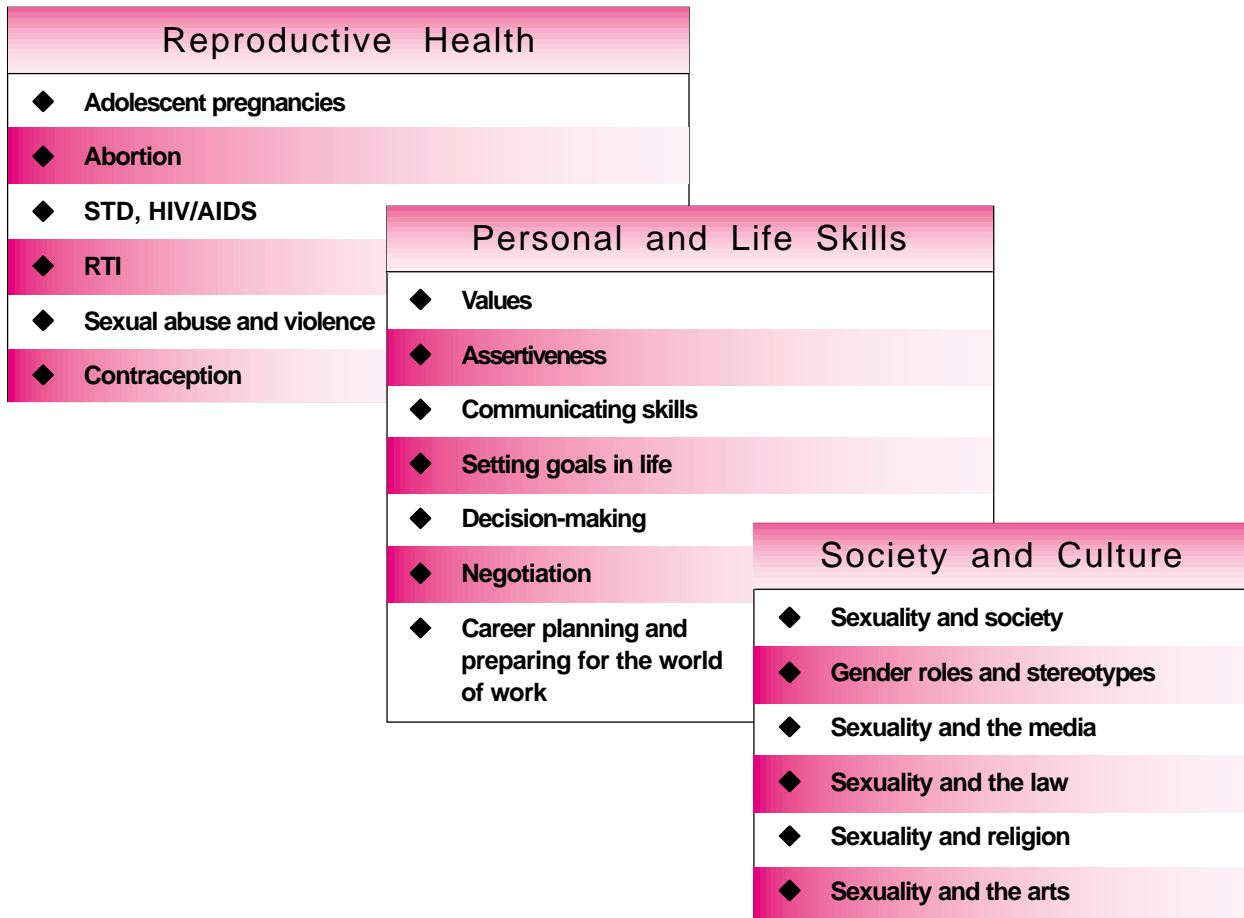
Reproductive Health

- Adolescent pregnancies
- Abortion
- STD, HIV/AIDS
- RTI
- Sexual abuse and violence
- Contraception

Personal and Life Skills

- Values
- Assertiveness
- Communicating skills
- Setting goals in life
- Decision-making
- Negotiation
- Career planning and preparing for the world of work

Society and Culture

- Sexuality and society
- Gender roles and stereotypes
- Sexuality and the media
- Sexuality and the law
- Sexuality and religion
- Sexuality and the arts